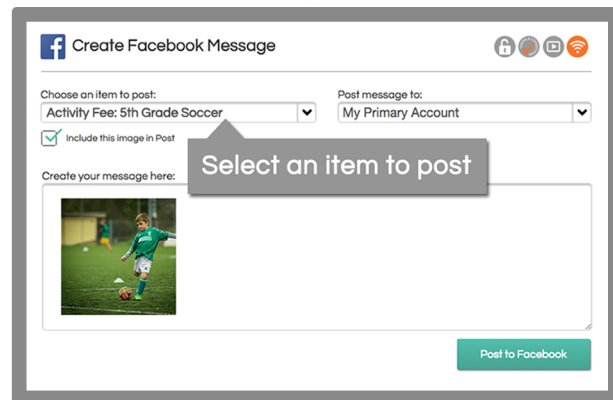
f Create Facebook Message

Choose an item to post:
Activity Fee: 5th Grade Soccer

Post message to:
My Primary Account

Include this image in Post

Select an item to post

Create your message here:

Post to Facebook